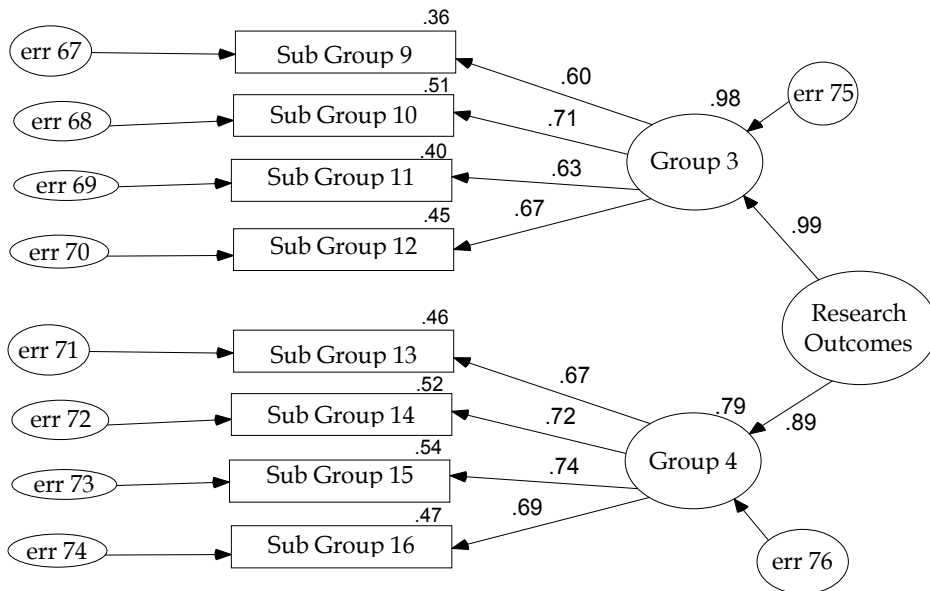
.36
err 67
Sub Group 9
.60
.51
.98
err 75
err 68
Sub Group 10
.71
.40
Group 3
err 69
Sub Group 11
.63
.67
.45
.99
err 70
Sub Group 12

Research Outcomes
.46
err 71
Sub Group 13
.67
.52
.79
err 72
Sub Group 14
.72
.89
.54
.74
Group 4
err 73
Sub Group 15
.47
.69
err 74
Sub Group 16
err 76